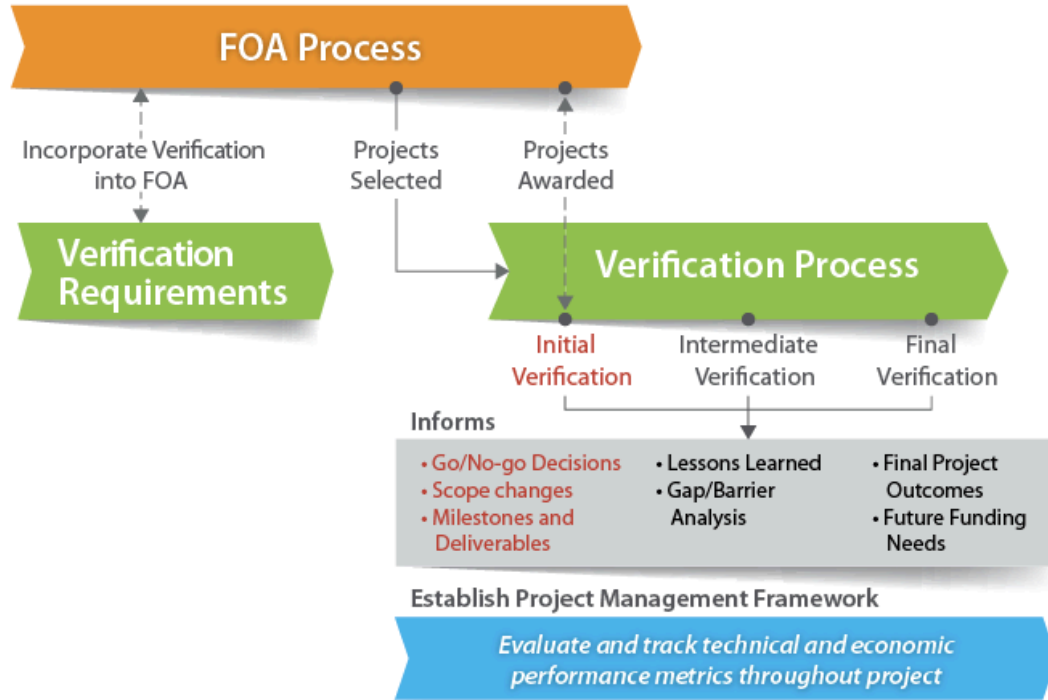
FOA Process

Incorporate Verification into FOA

Projects Selected

Projects Awarded

Verification Requirements

Verification Process

Initial Verification

Intermediate Verification

Final Verification

Informs

• Go/No-go Decisions
• Scope changes
• Milestones and Deliverables

• Lessons Learned
• Gap/Barrier Analysis

• Final Project Outcomes
• Future Funding Needs

Establish Project Management Framework

Evaluate and track technical and economic performance metrics throughout project